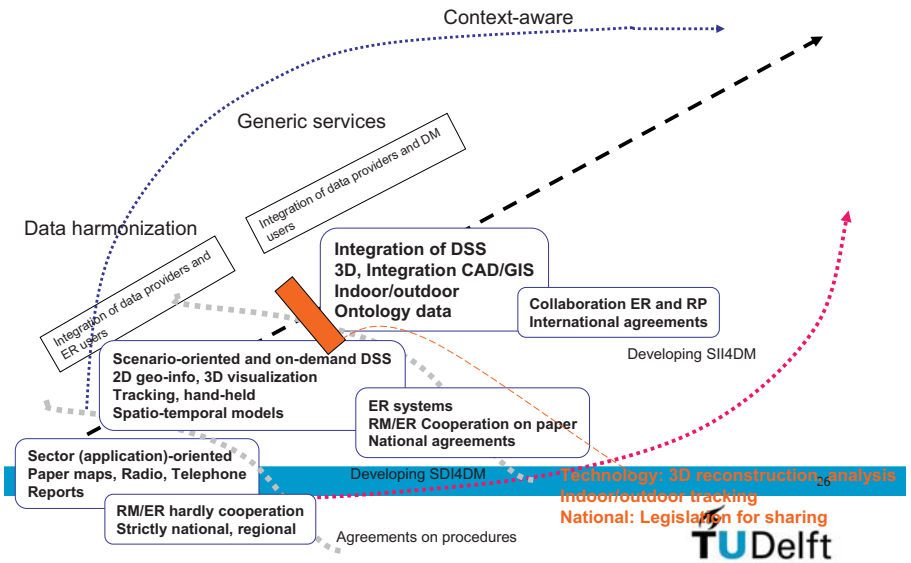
Context-aware

Generic services

Integration of data providers and DM users

Data harmonization

Integration of data providers and ER users

Integration of DSS
3D, Integration CAD/GIS
Indoor/outdoor
Ontology data

Collaboration ER and RP
International agreements

Developing SII4DM

Scenario-oriented and on-demand DSS
2D geo-info, 3D visualization
Tracking, hand-held
Spatio-temporal models

ER systems
RM/ER Cooperation on paper
National agreements

Sector (application)-oriented
Paper maps, Radio, Telephone
Reports

Developing SDI4DM

Technology: 3D reconstruction, analysis
Indoor/outdoor tracking
National: Legislation for sharing

26

RM/ER hardly cooperation
Strictly national, regional

Agreements on procedures

TUDelft